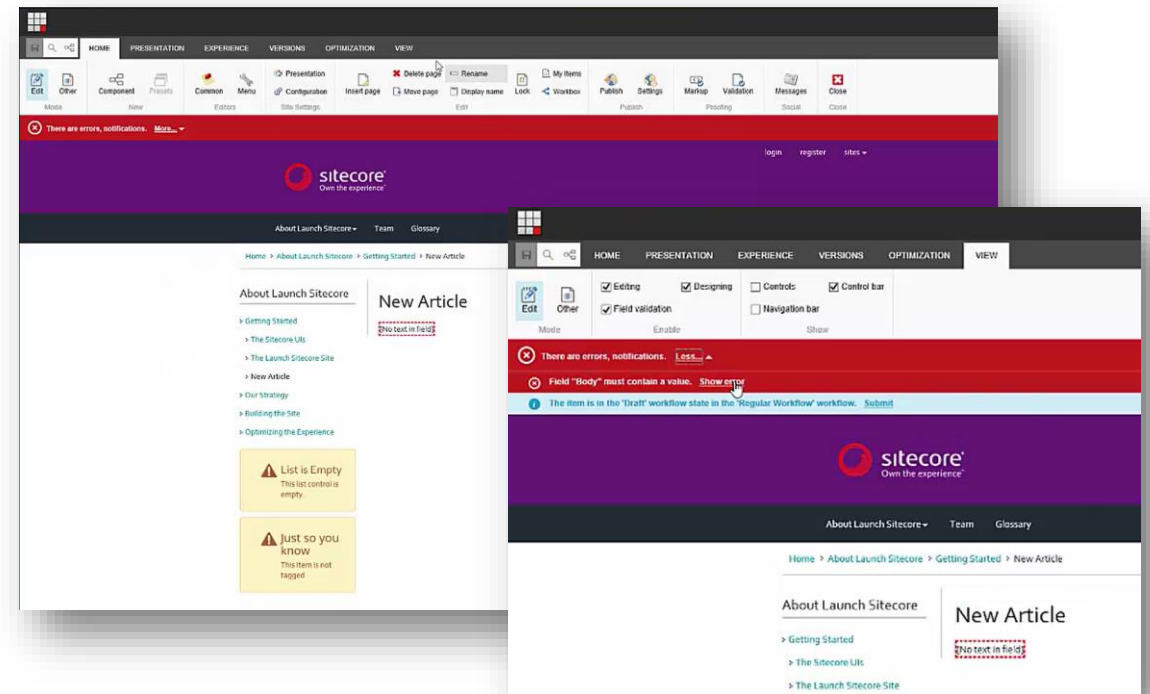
HOME PRESENTATION EXPERIENCE VERSIONS OPTIMIZATION VIEW

Edit Other Mode
Component Presets New
Common Editors
Menu
Presentation Configuration Site Settings
Insert page
Delete page Move page
Rename Display name Edit
Lock
My Items Workbox
Publish Settings Publish
Markup Validation Proofing
Messages Social
Close Close

There are errors, notifications. More...

login register sites

sitecore
Own the experience

About Launch Sitecore Team Glossary

Home > About Launch Sitecore > Getting Started > New Article

About Launch Sitecore

> Getting Started
> The Sitecore UIs
> The Launch Sitecore Site
> New Article
> Our Strategy
> Building the Site
> Optimizing the Experience

New Article
[No text in field]

List is Empty
This list control is empty

Just so you know
This item is not tagged

HOME PRESENTATION EXPERIENCE VERSIONS OPTIMIZATION VIEW

Edit Other Mode
Editing Designing Field validation Enable
Controls Control bar Navigation bar Show

There are errors, notifications. Less...
Field "Body" must contain a value. Show error
The item is in the 'Draft' workflow state in the 'Regular Workflow' workflow. Submit

sitecore
Own the experience

About Launch Sitecore Team Glossary

Home > About Launch Sitecore > Getting Started > New Article

About Launch Sitecore

> Getting Started
> The Sitecore UIs
> The Launch Sitecore Site

New Article
[No text in field]